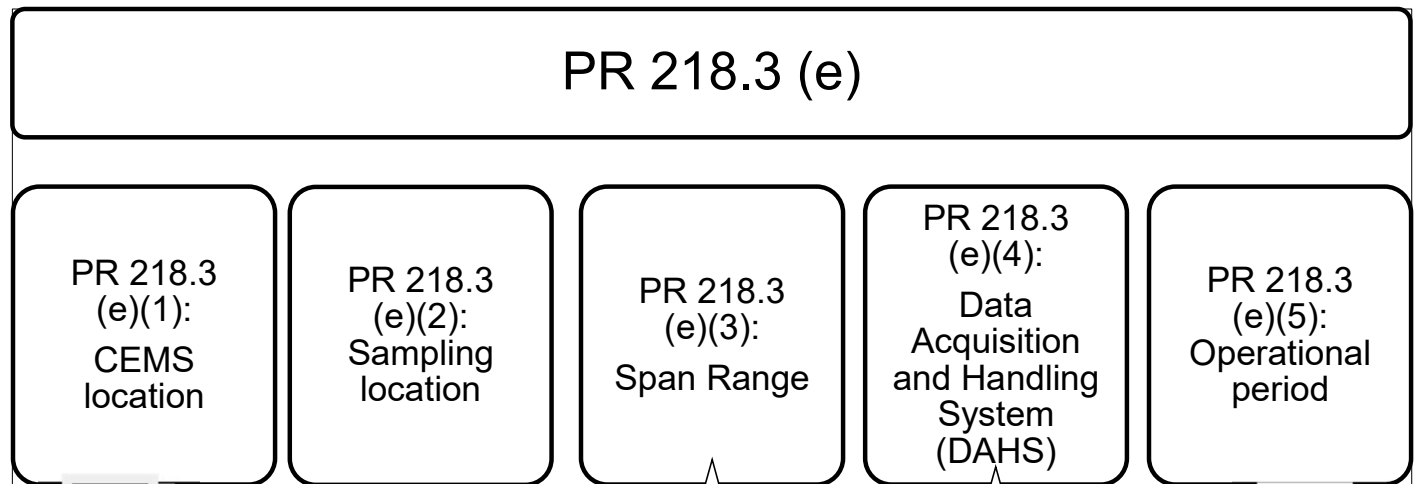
PR 218.3 (e)

PR 218.3 (e)(1): CEMS location

PR 218.3 (e)(2): Sampling location

PR 218.3 (e)(3): Span Range

PR 218.3 (e)(4): Data Acquisition and Handling System (DAHS)

PR 218.3 (e)(5): Operational period